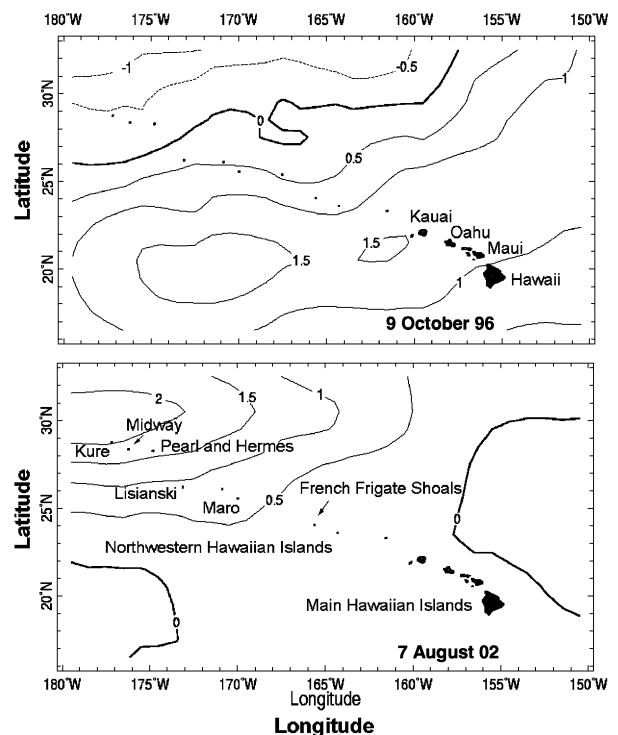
180°W 175°W 170°W 165°W 160°W 155°W 150°W

30°N
25°N
20°N

Latitude

-1
-0.5
0
1
0.5
1.5
1.5
1

Kauai
Oahu
Maui
Hawaii

9 October 96

30°N
25°N
20°N

Latitude

2
1.5
1
Midway
Kure
Pearl and Hermes
Lisianski
Maro
0.5
French Frigate Shoals
0
Northwestern Hawaiian Islands
Main Hawaiian Islands
0

7 August 02

180°W 175°W 170°W 165°W 160°W 155°W 150°W
Longitude

Longitude